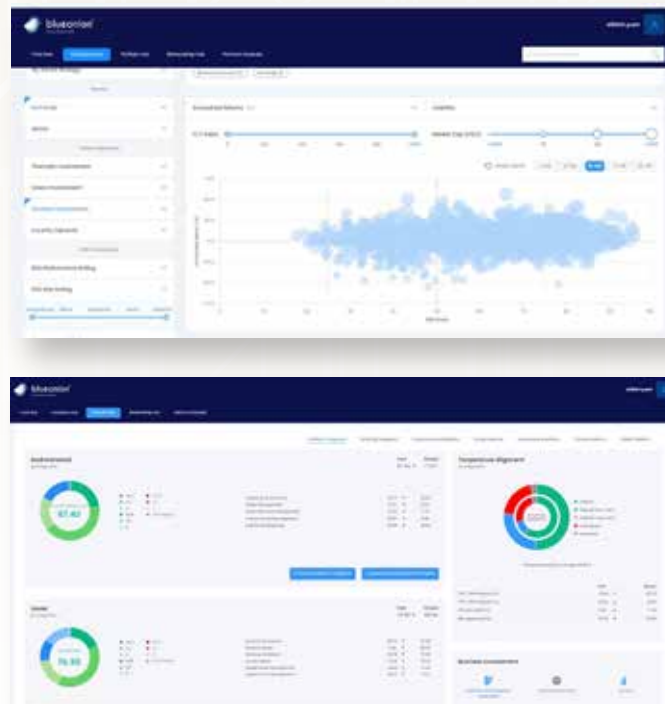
blueonion

Overview

Fund Screener

Portfolio Lab

Benchmarking Hub

Portfolio Analysis

Annualized Returns

Liquidity

ESG Risk Rating

blueonion

Business Involvement

Temperature Alignment

67.40

76.90